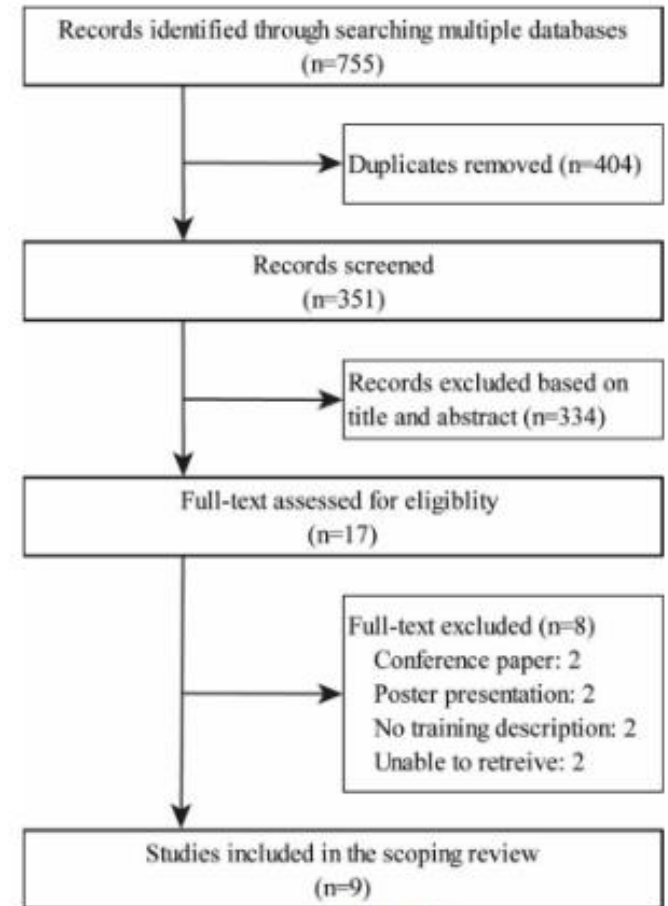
Records identified through searching multiple databases (n=755)

Duplicates removed (n=404)

Records screened (n=351)

Records excluded based on title and abstract (n=334)

Full-text assessed for eligiblity (n=17)

Full-text excluded (n=8)
Conference paper: 2
Poster presentation: 2
No training description: 2
Unable to retreive: 2

Studies included in the scoping review (n=9)